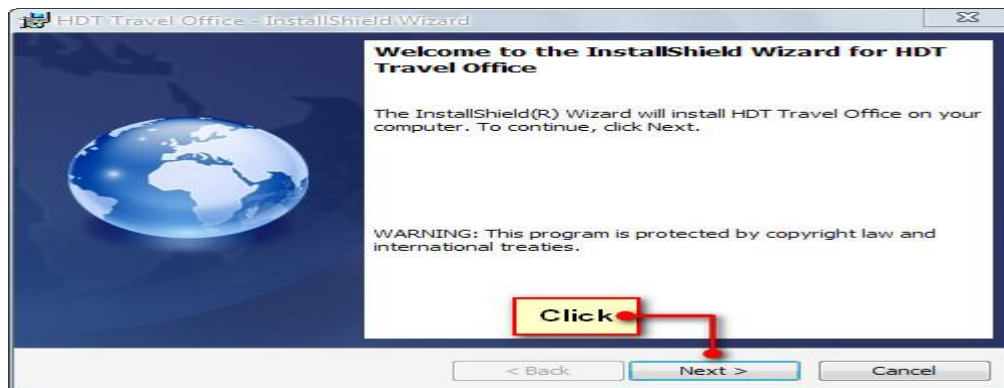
HDT Travel Office - InstallShield Wizard

Welcome to the InstallShield Wizard for HDT Travel Office

The InstallShield(R) Wizard will install HDT Travel Office on your computer. To continue, click Next.

WARNING: This program is protected by copyright law and international treaties.

Click

< Back
Next >
Cancel